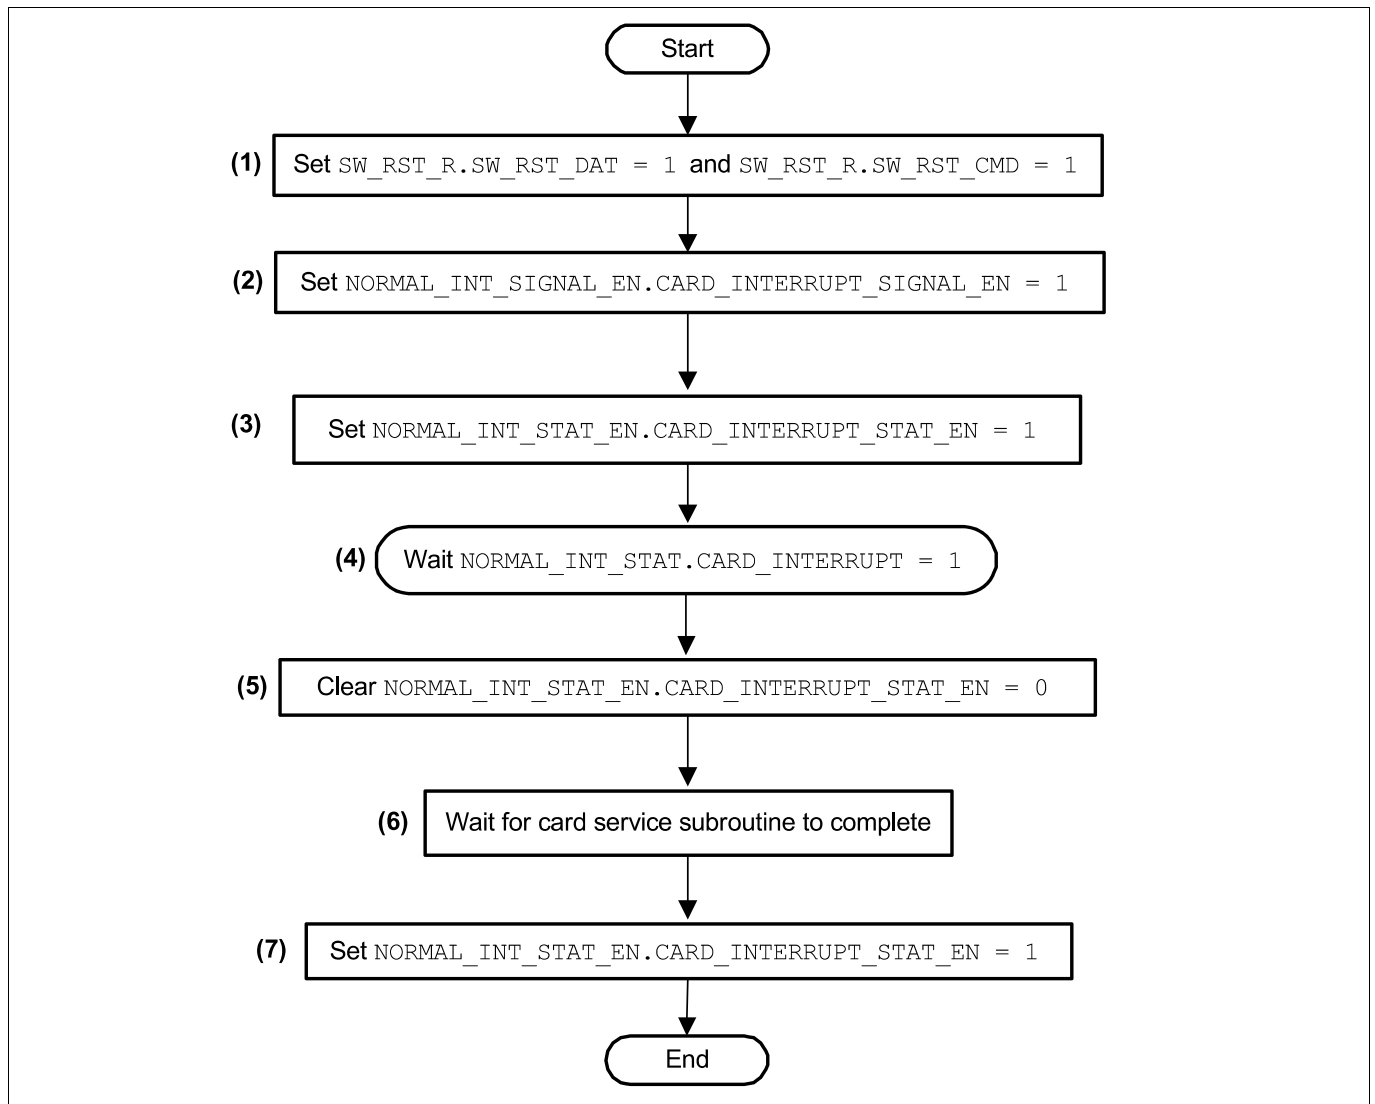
Start

(1) Set SW_RST_R.SW_RST_DAT = 1 and SW_RST_R.SW_RST_CMD = 1

(2) Set NORMAL_INT_SIGNAL_EN.CARD_INTERRUPT_SIGNAL_EN = 1

(3) Set NORMAL_INT_STAT_EN.CARD_INTERRUPT_STAT_EN = 1

(4) Wait NORMAL_INT_STAT.CARD_INTERRUPT = 1

(5) Clear NORMAL_INT_STAT_EN.CARD_INTERRUPT_STAT_EN = 0

(6) Wait for card service subroutine to complete

(7) Set NORMAL_INT_STAT_EN.CARD_INTERRUPT_STAT_EN = 1

End